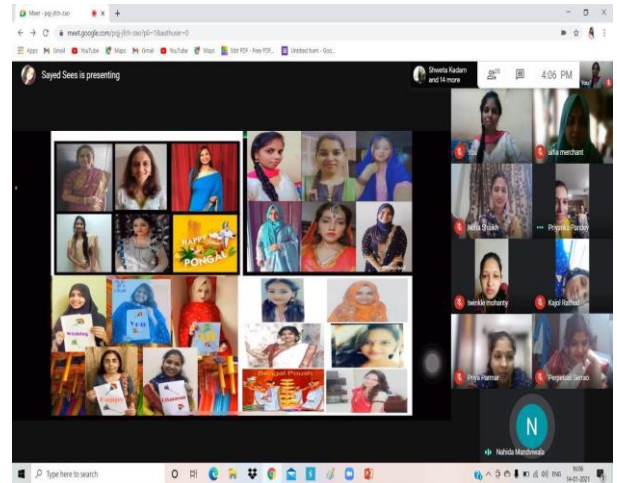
Meet - pqj-jfch-zao

meet.google.com/pqj-jfch-zao?pli=1&authuser=0

Apps Gmail YouTube Maps Gmail YouTube Maps Edit PDF - Free PDF... Untitled form - Goo...

Sayed Sees is presenting

Shweta Kadam and 14 more

4:06 PM

You

HAPPY PONGAL

Bengal Poush

afia merchant

Nisha Shaikh

Priyanka Pandey

twinkle mohanty

Kajol Rathod

Priya Parmar

Perpetua Serrao

N

Nahida Mandviwala

Type here to search

ENG

14-01-2021